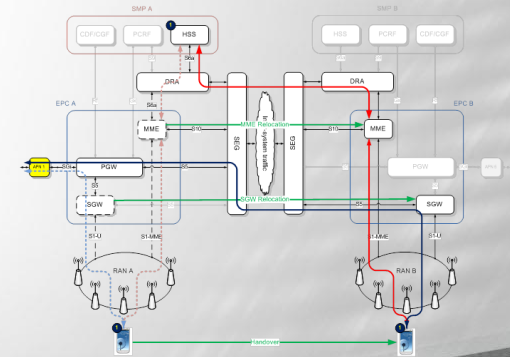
SMP A
CDF/CGF
PCRF
1
HSS
SMP B
HSS
PCRF
CDF/CGF
DRA
S6a
DRA
EPC A
S6a
EPC B
MME
S10
MME Relocation
S10
MME
Inter-system traffic
SEG
SEG
APN 1
SGi
PGW
S5
PGW
APN 1
S11
SGW
SGW Relocation
S5
SGW
S1-U
S1-MME
S1-MME
S1-U
RAN A
RAN B
1
Handover
1